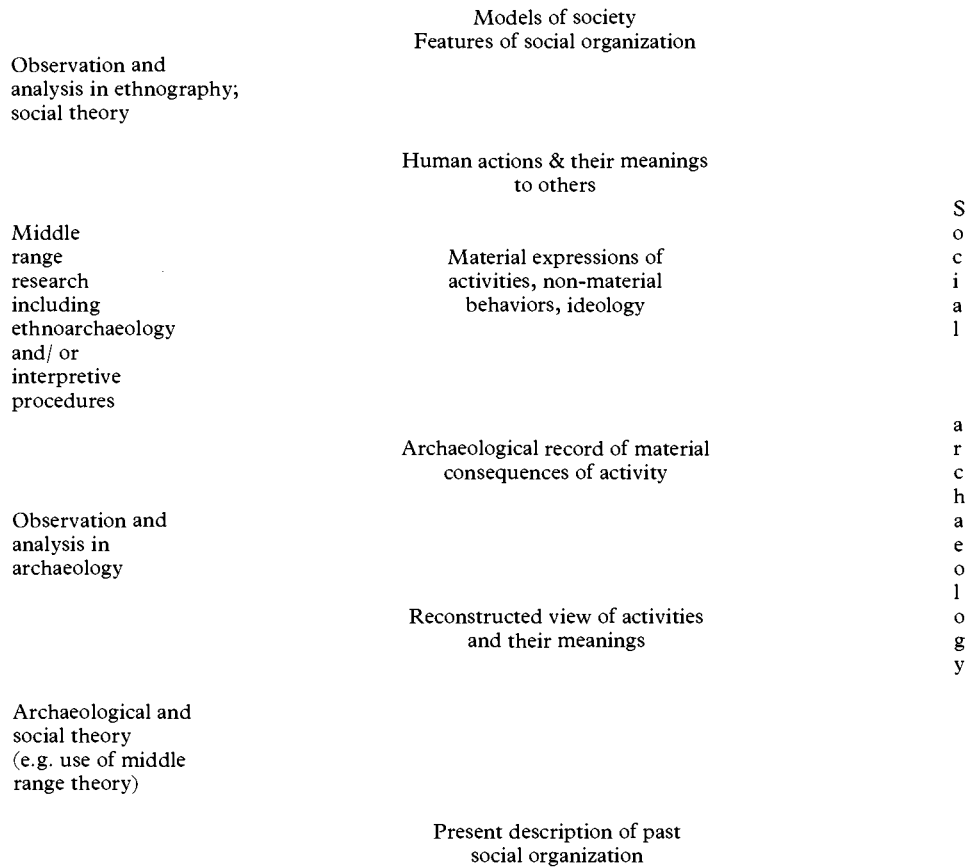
Models of society
Features of social organization

Observation and analysis in ethnography; social theory

Human actions & their meanings to others

Middle range research including ethnoarchaeology and/ or interpretive procedures

Material expressions of activities, non-material behaviors, ideology

Archaeological record of material consequences of activity

Observation and analysis in archaeology

Reconstructed view of activities and their meanings

Archaeological and social theory (e.g. use of middle range theory)

Present description of past social organization

Social archaeology